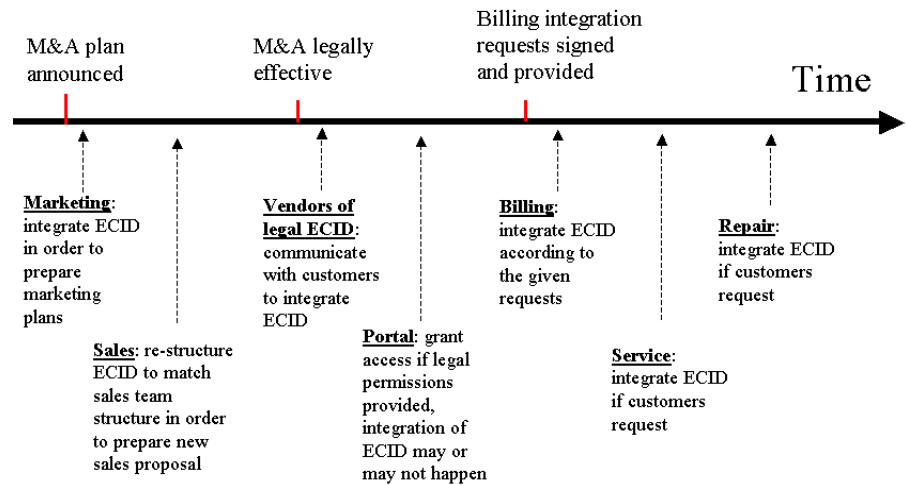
M&A plan announced

M&A legally effective

Billing integration requests signed and provided

Time

Marketing: integrate ECID in order to prepare marketing plans

Sales: re-structure ECID to match sales team structure in order to prepare new sales proposal

Vendors of legal ECID: communicate with customers to integrate ECID

Portal: grant access if legal permissions provided, integration of ECID may or may not happen

Billing: integrate ECID according to the given requests

Service: integrate ECID if customers request

Repair: integrate ECID if customers request